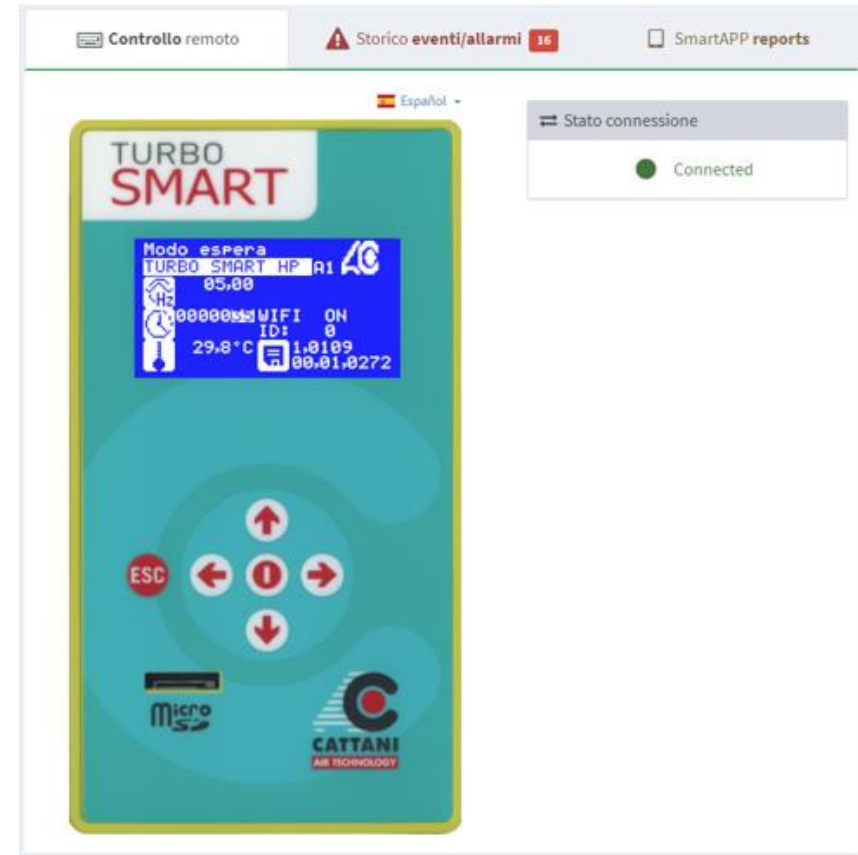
Controllo remoto

Storico eventi/allarmi 16

SmartAPP reports

Español

Stato connessione

Connected

TURBO SMART

Modo espera
TURBO SMART HP A1
Hz 05,00
00000 WIFI ON
ID: 0
29,8°C 1,0109
00,01,0272

ESC

micro SD

CATTANI
AIR TECHNOLOGY